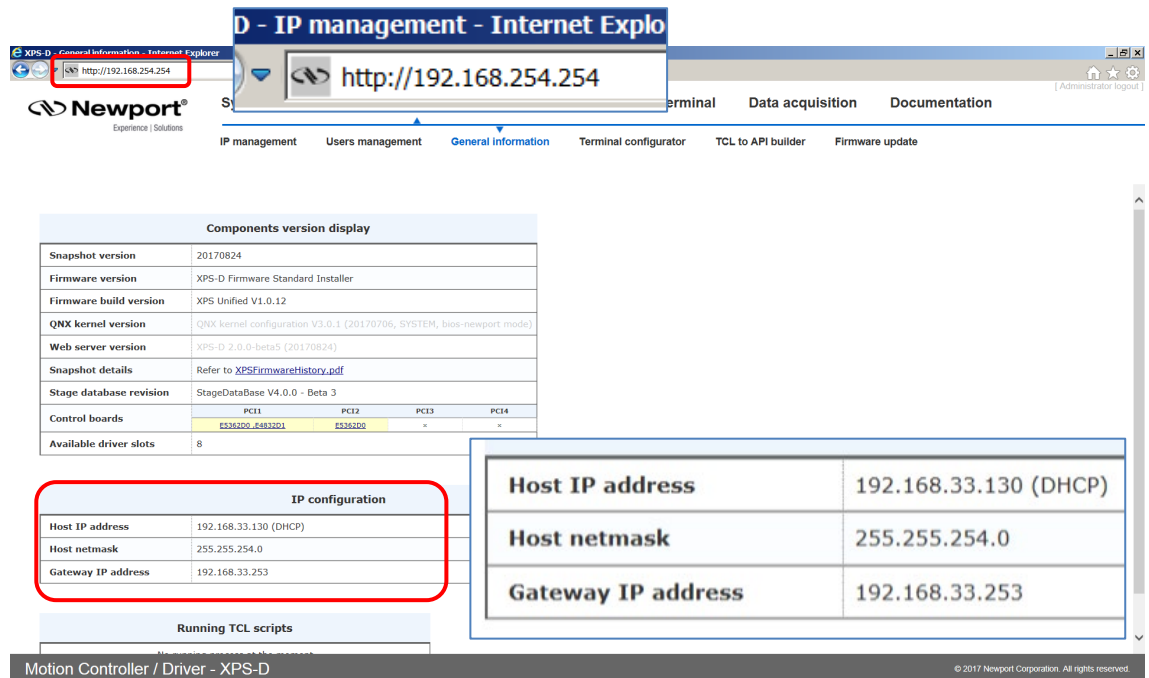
D - IP management - Internet Explo

http://192.168.254.254

XPS-D - General information - Internet Explorer

http://192.168.254.254

[ Administrator logout ]

Newport®
Experience | Solutions

Sy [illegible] Terminal Data acquisition Documentation

IP management Users management General information Terminal configurator TCL to API builder Firmware update

| Components version display | |
|---|---|
| Snapshot version | 20170824 |
| Firmware version | XPS-D Firmware Standard Installer |
| Firmware build version | XPS Unified V1.0.12 |
| QNX kernel version | QNX kernel configuration V3.0.1 (20170706, SYSTEM, bios-newport mode) |
| Web server version | XPS-D 2.0.0-beta5 (20170824) |
| Snapshot details | Refer to XPSFirmwareHistory.pdf |
| Stage database revision | StageDataBase V4.0.0 - Beta 3 |
| Control boards | PCI1: E5362D0 ,E4832D1; PCI2: E5362D0; PCI3: ×; PCI4: × |
| Available driver slots | 8 |

| IP configuration | |
|---|---|
| Host IP address | 192.168.33.130 (DHCP) |
| Host netmask | 255.255.254.0 |
| Gateway IP address | 192.168.33.253 |

| Host IP address | 192.168.33.130 (DHCP) |
|---|---|
| Host netmask | 255.255.254.0 |
| Gateway IP address | 192.168.33.253 |

Running TCL scripts

No running process at the moment

Motion Controller / Driver - XPS-D

© 2017 Newport Corporation. All rights reserved.